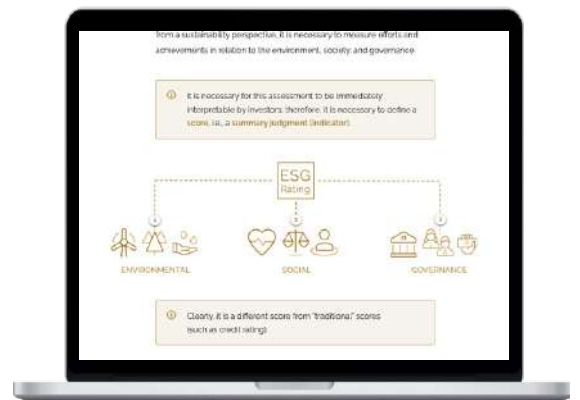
from a sustainability perspective, it is necessary to measure efforts and achievements in relation to the environment, society, and governance.

It is necessary for this assessment to be immediately interpretable by investors; therefore, it is necessary to define a score, i.e., a summary judgment (indicator).

ESG Rating

ENVIRONMENTAL

SOCIAL

GOVERNANCE

Clearly, it is a different score from "traditional" scores (such as credit ratings).